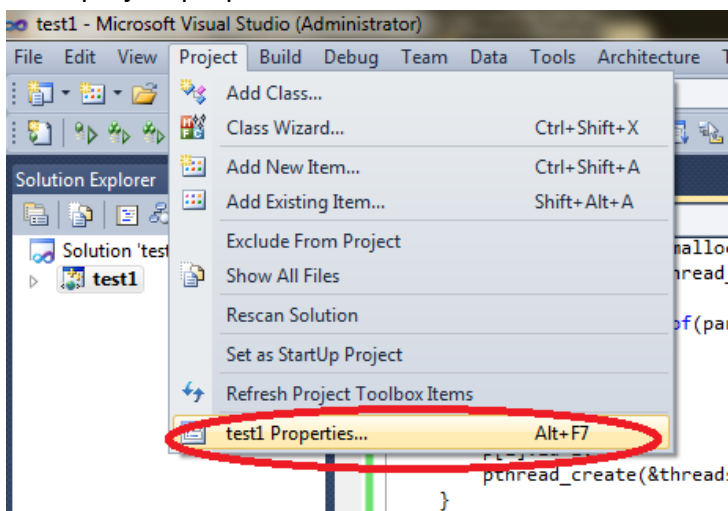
test1 - Microsoft Visual Studio (Administrator)

File Edit View Project Build Debug Team Data Tools Architecture T

Solution Explorer

Solution 'test
test1

Add Class...
Class Wizard... Ctrl+Shift+X
Add New Item... Ctrl+Shift+A
Add Existing Item... Shift+Alt+A
Exclude From Project
Show All Files
Rescan Solution
Set as StartUp Project
Refresh Project Toolbox Items
test1 Properties... Alt+F7

malloc
thread_
of(par
pthread_create(&thread
}